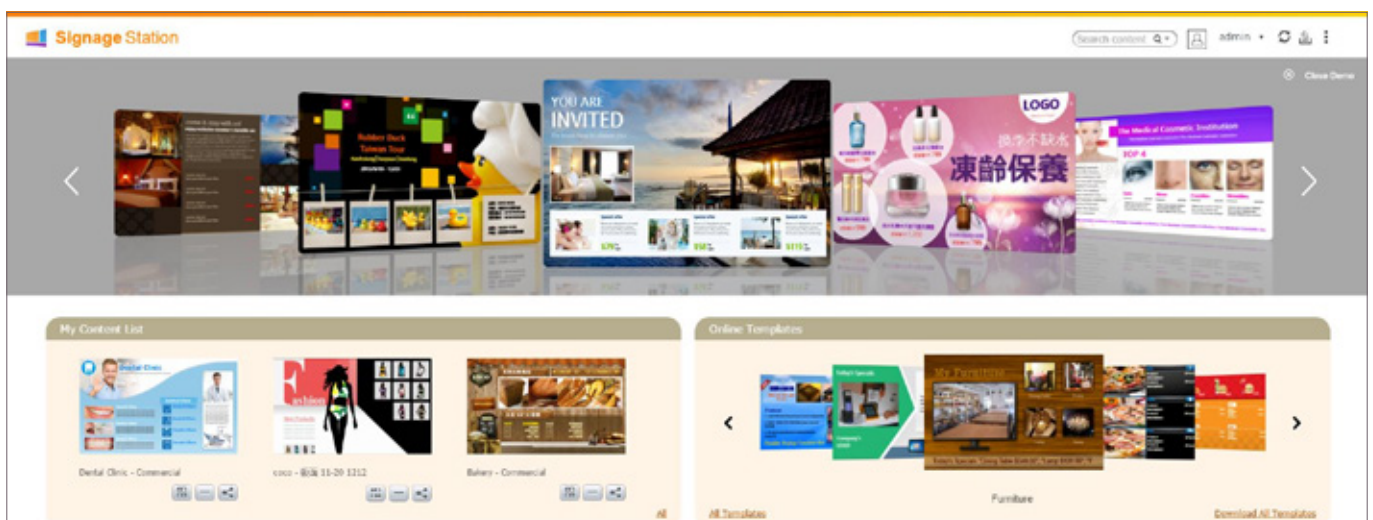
Signage Station

Search content

admin

Close Demo

Rubber Duck Taiwan Tour

YOU ARE INVITED

LOGO

換季不缺水

凍齡保養

Oo Medical Cosmetic Institution

TOP 4

My Content List

Dental Clinic

Fashion

Dental Clinic - Commercial

coco - 戲劇 11-20 1212

Bakery - Commercial

All

Online Templates

My Furniture

Furniture

All Templates

Download All Templates